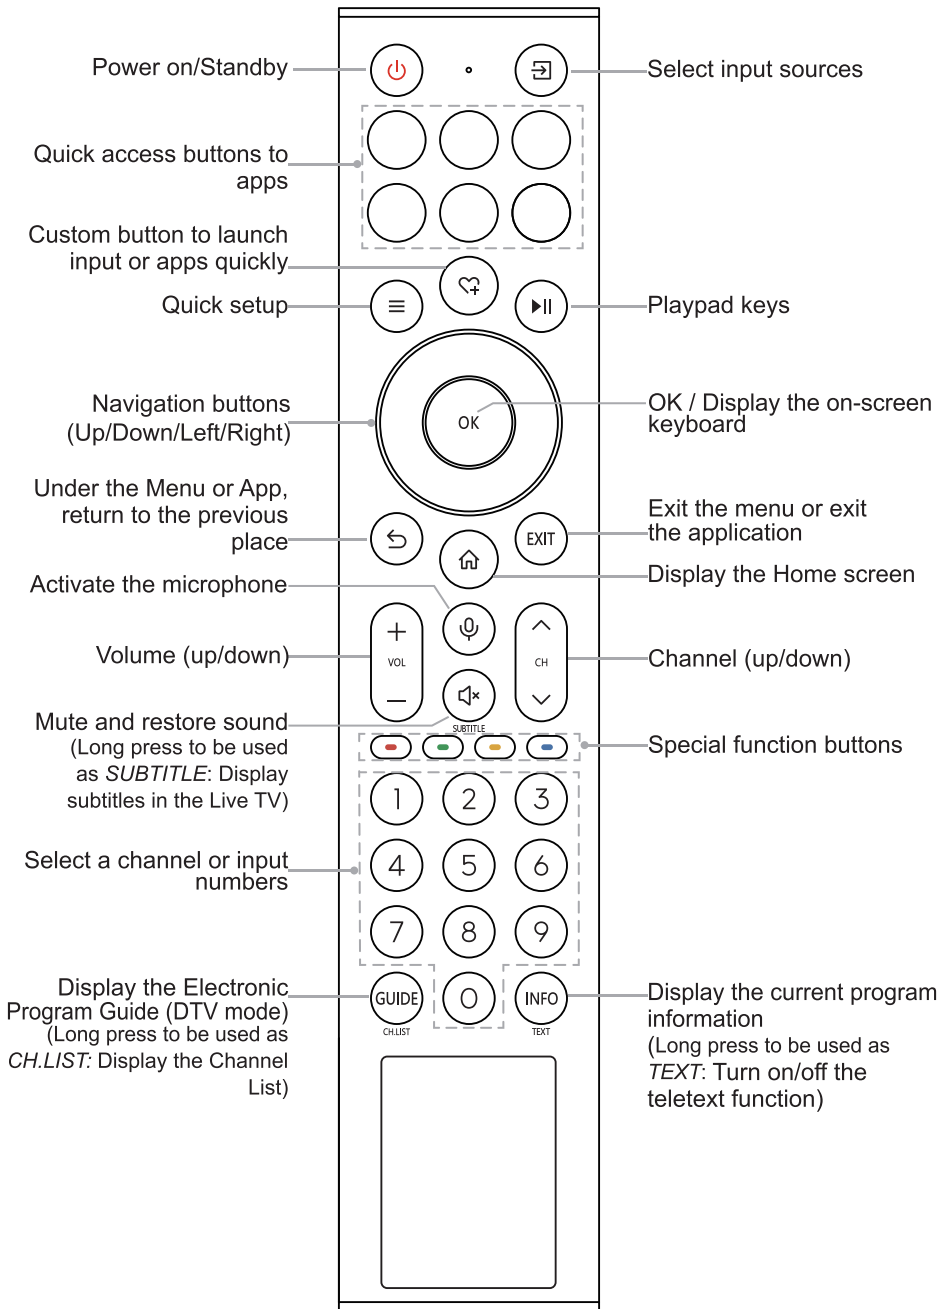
Power on/Standby

Select input sources

Quick access buttons to apps

Custom button to launch input or apps quickly

Quick setup

Playpad keys

Navigation buttons (Up/Down/Left/Right)

OK

OK / Display the on-screen keyboard

Under the Menu or App, return to the previous place

EXIT

Exit the menu or exit the application

Display the Home screen

Activate the microphone

VOL

CH

Volume (up/down)

Channel (up/down)

Mute and restore sound (Long press to be used as *SUBTITLE*: Display subtitles in the Live TV)

SUBTITLE

Special function buttons

1 2 3

Select a channel or input numbers

4 5 6

7 8 9

Display the Electronic Program Guide (DTV mode) (Long press to be used as *CH.LIST:* Display the Channel List)

GUIDE
CH.LIST

0

INFO
TEXT

Display the current program information (Long press to be used as *TEXT*: Turn on/off the teletext function)